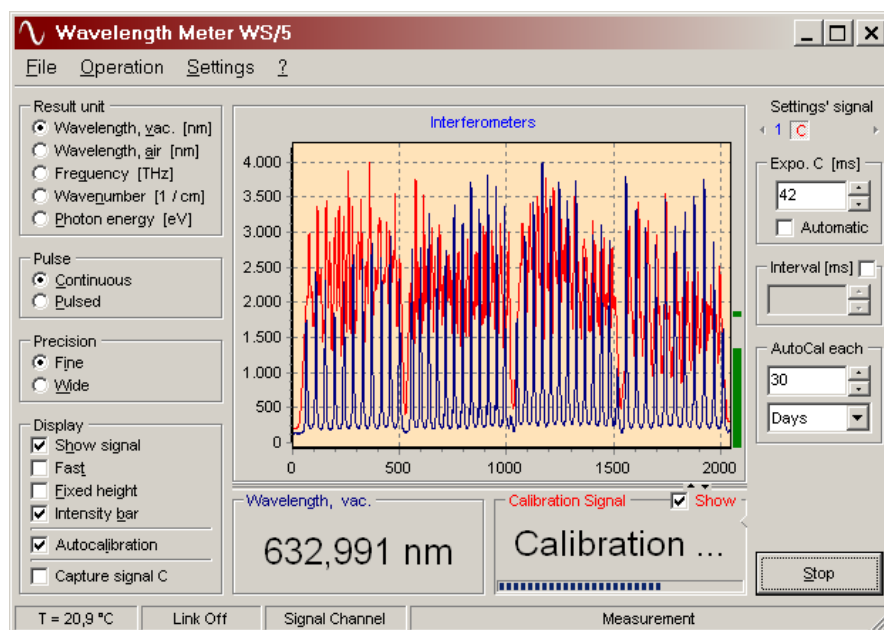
Wavelength Meter WS/5

File Operation Settings ?

Result unit
Wavelength, vac. [nm]
Wavelength, air [nm]
Frequency [THz]
Wavenumber [1 / cm]
Photon energy [eV]

Pulse
Continuous
Pulsed

Precision
Fine
Wide

Display
Show signal
Fast
Fixed height
Intensity bar
Autocalibration
Capture signal C

Interferometers

4.000
3.500
3.000
2.500
2.000
1.500
1.000
500
0

0 500 1000 1500 2000

Settings' signal
1 C

Expo. C [ms]
42
Automatic

Interval [ms]

AutoCal each
30
Days

Wavelength, vac.
632,991 nm

Calibration Signal Show
Calibration ...

Stop

T = 20,9 °C | Link Off | Signal Channel | Measurement